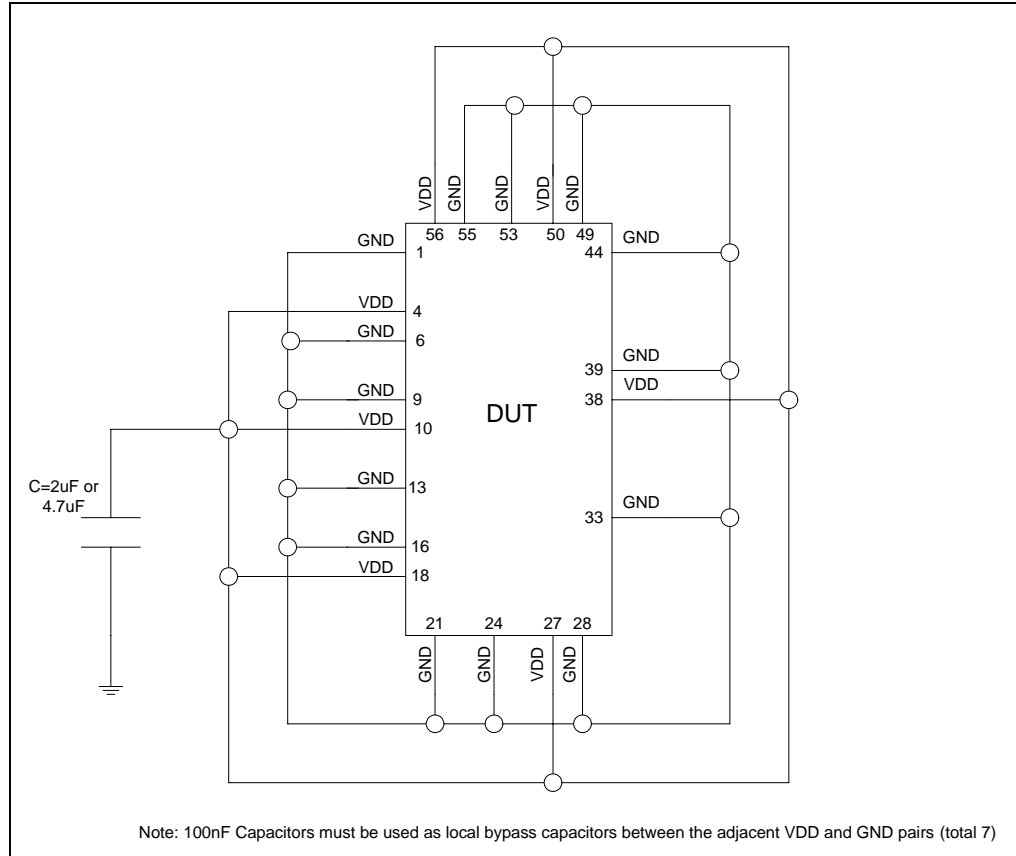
VDD GND GND VDD GND
56 55 53 50 49

GND 1
VDD 4
GND 6
GND 9
VDD 10
GND 13
GND 16
VDD 18

44 GND
39 GND
VDD
38
33 GND

DUT

C=2uF or 4.7uF

21 24 27 28
GND GND VDD GND

Note: 100nF Capacitors must be used as local bypass capacitors between the adjacent VDD and GND pairs (total 7)